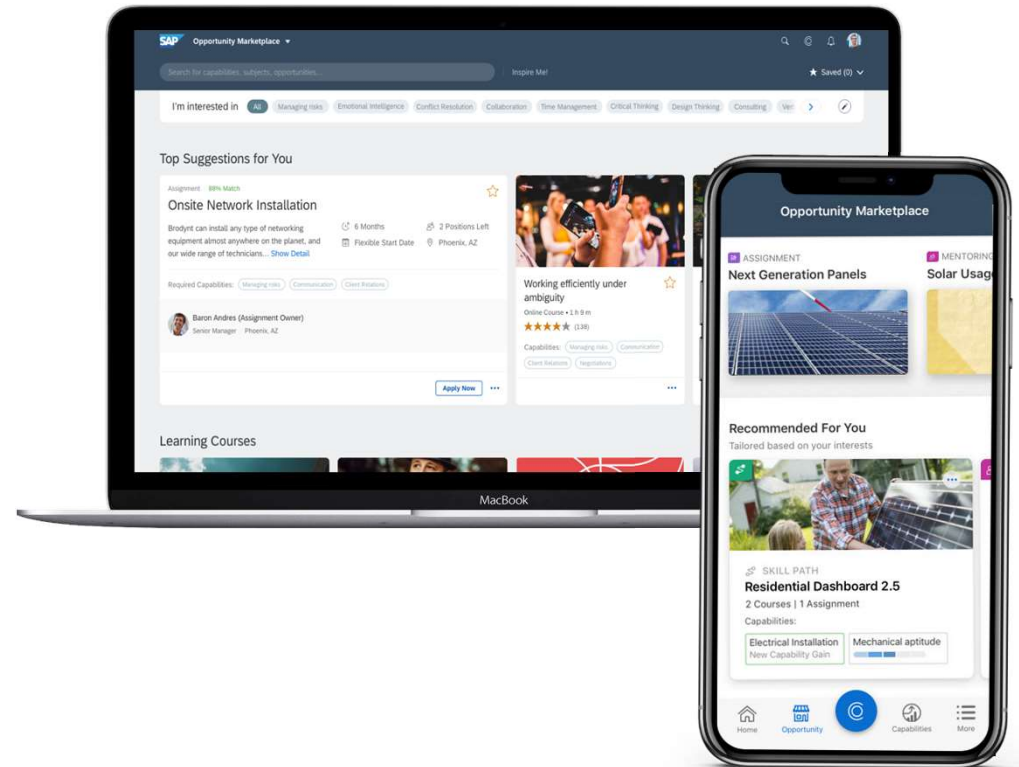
SAP Opportunity Marketplace

Search for capabilities, subjects, opportunities...

Inspire Me!

Saved (0)

I'm interested in All Managing risks Emotional Intelligence Conflict Resolution Collaboration Time Management Critical Thinking Design Thinking Consulting Ver

Top Suggestions for You

Assignment 88% Match

Onsite Network Installation

Brodynt can install any type of networking equipment almost anywhere on the planet, and our wide range of technicians... Show Detail

6 Months

2 Positions Left

Flexible Start Date

Phoenix, AZ

Required Capabilities: Managing risks Communication Client Relations

Baron Andres (Assignment Owner)
Senior Manager · Phoenix, AZ

Apply Now

Working efficiently under ambiguity

Online Course • 1 h 9 m

(138)

Capabilities: Managing risks Communication Client Relations Negotiations

Learning Courses

MacBook

Opportunity Marketplace

ASSIGNMENT
Next Generation Panels

MENTORING
Solar Usag

Recommended For You
Tailored based on your interests

SKILL PATH
Residential Dashboard 2.5
2 Courses | 1 Assignment
Capabilities:
Electrical Installation
New Capability Gain
Mechanical aptitude

Home Opportunity Capabilities More